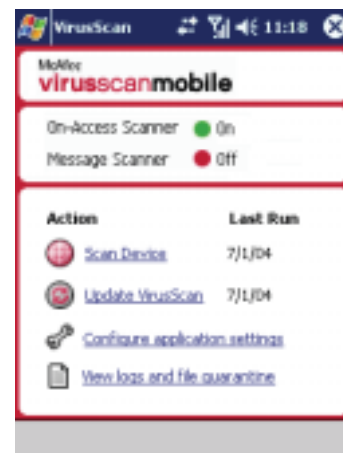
VirusScan 11:18

McAfee
virusscanmobile

On-Access Scanner On
Message Scanner Off

| Action | Last Run |
|---|---|
| Scan Device | 7/1/04 |
| Update VirusScan | 7/1/04 |

Configure application settings
View logs and file quarantine